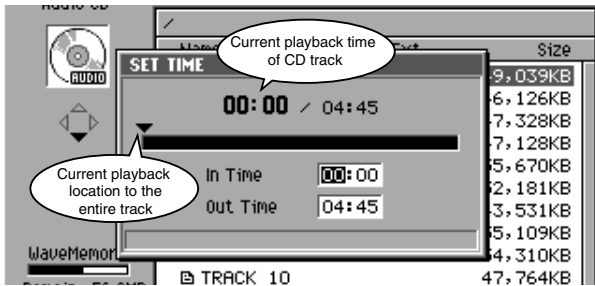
Audio CD
/
Name
Ext
Size
AUDIO
SET TIME
Current playback time of CD track
00:00 / 04:45
9,039KB
6,126KB
7,328KB
7,128KB
5,670KB
2,181KB
3,531KB
5,109KB
4,310KB
Current playback location to the entire track
In Time
00:00
Out Time
04:45
WaveMemor
TRACK 10
47,764KB
Remain 56.0MB